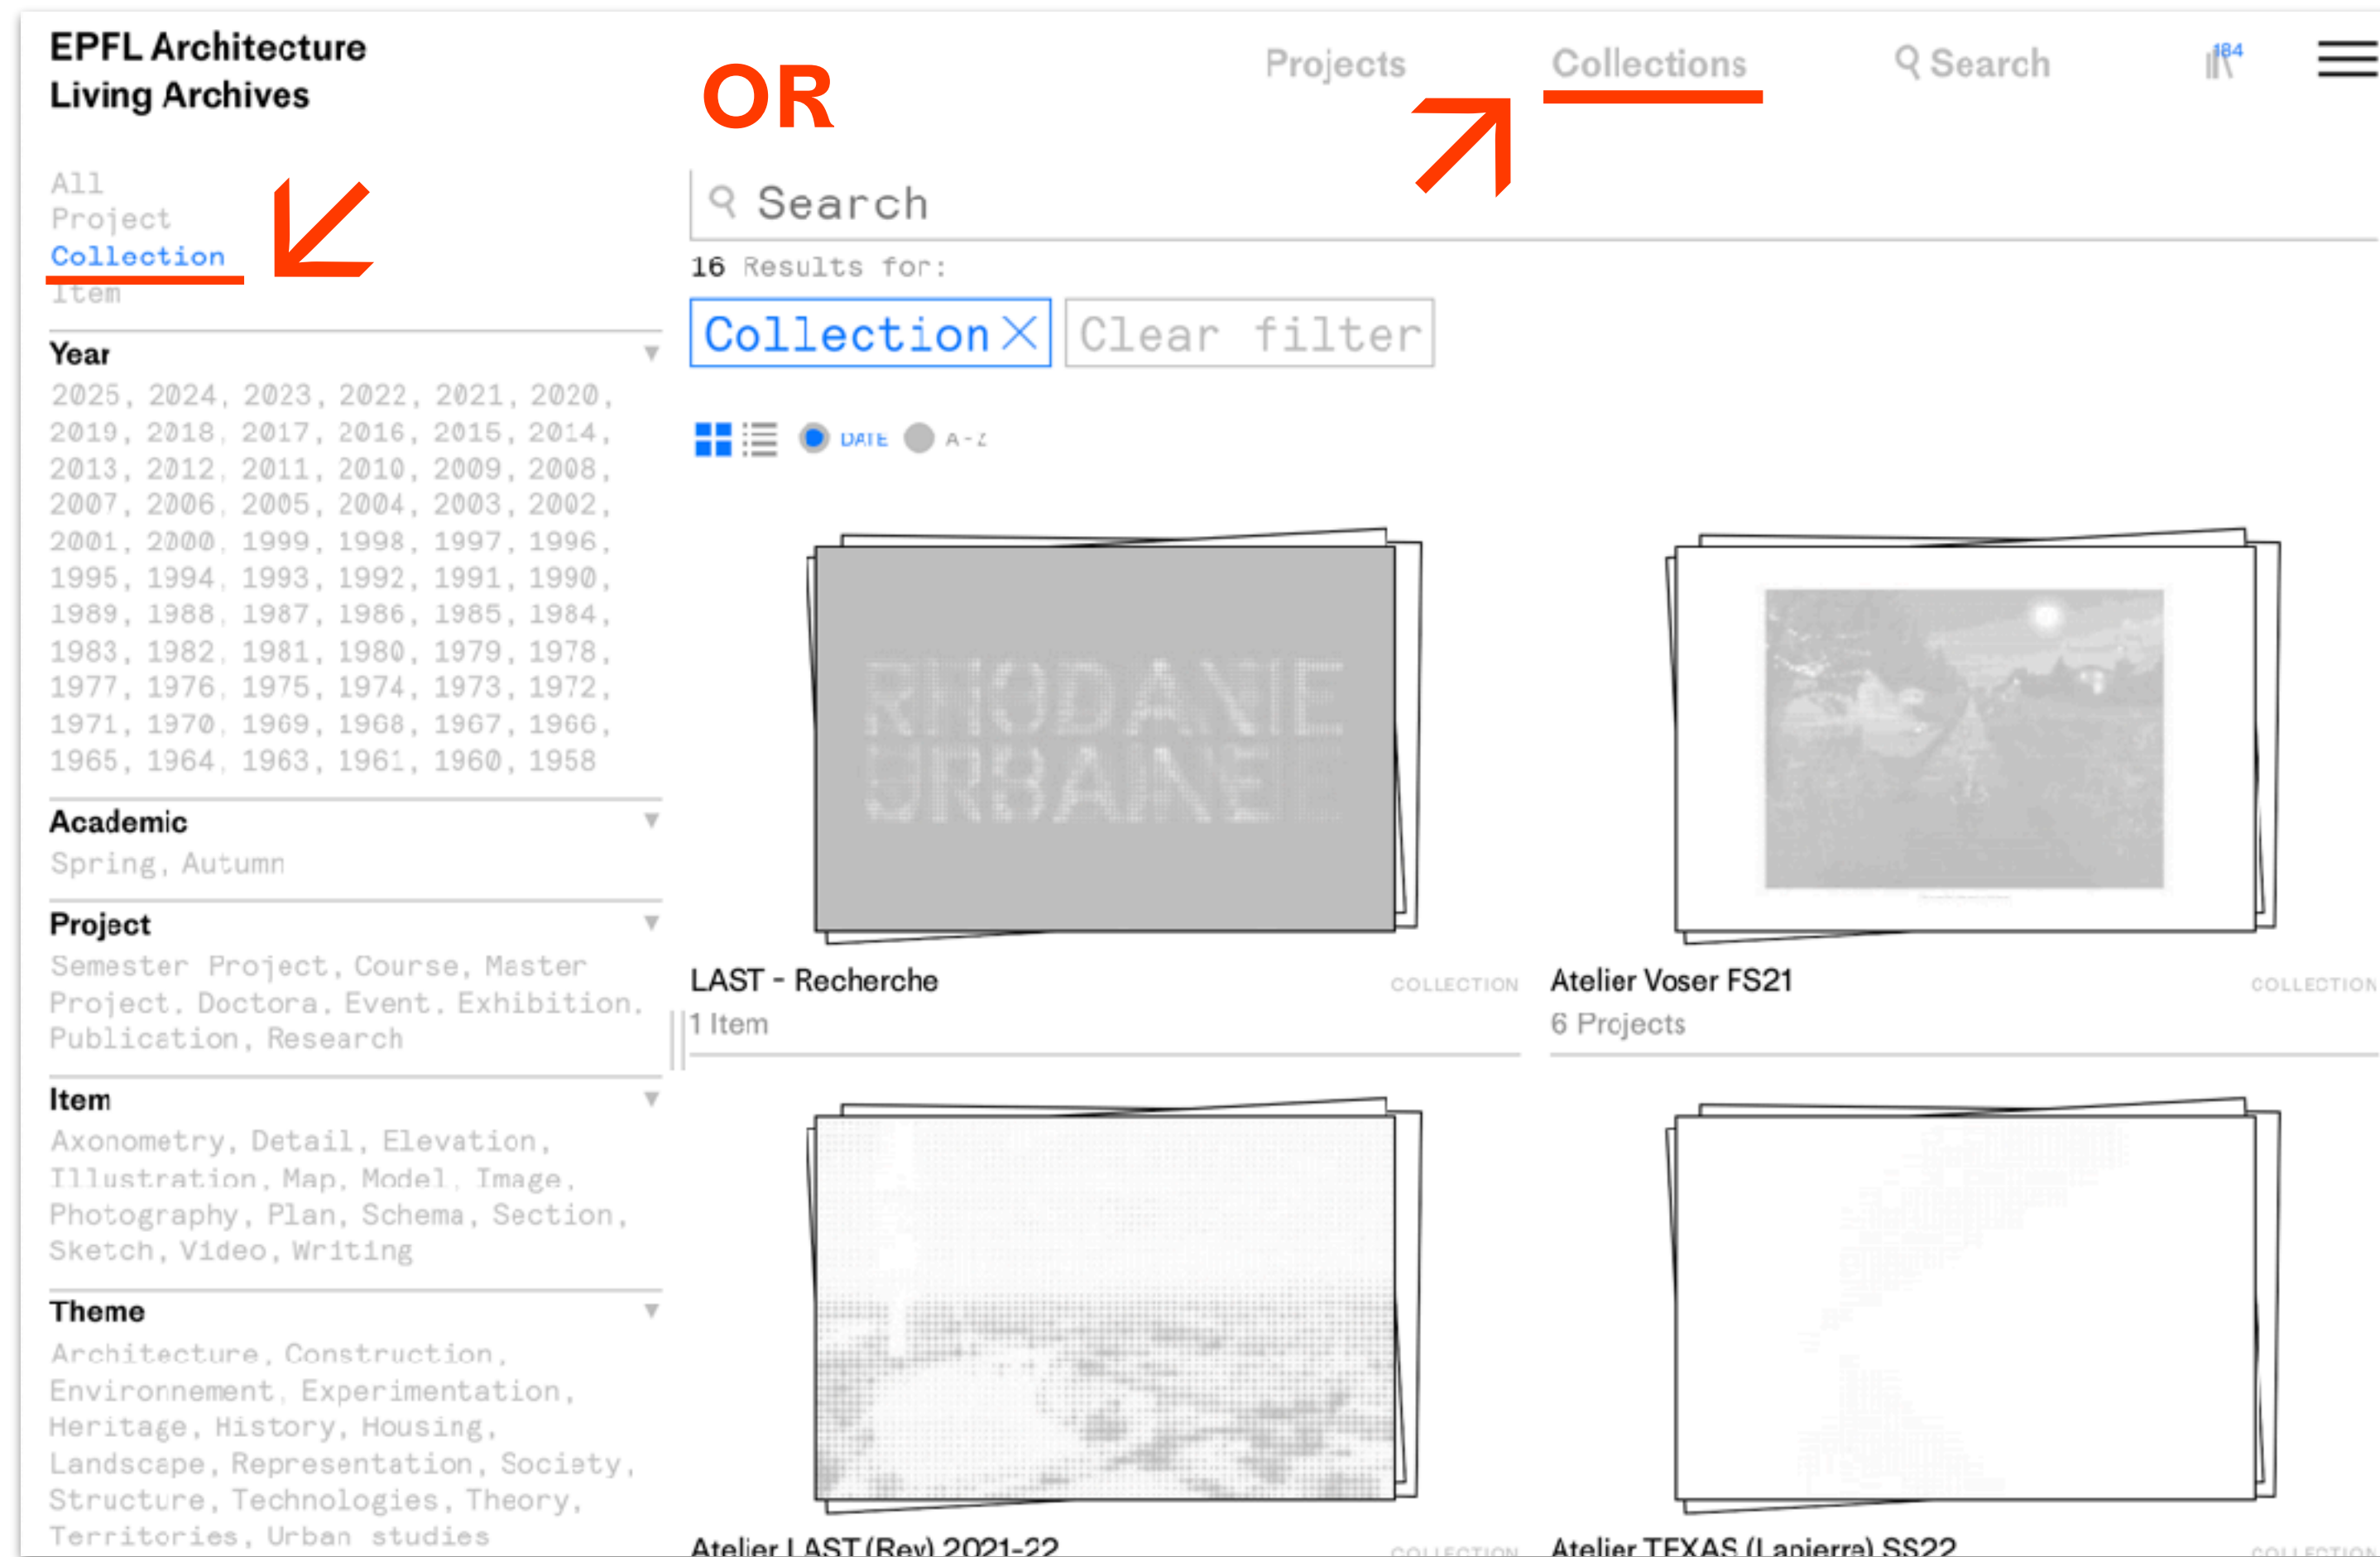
EPFL Architecture
Living Archives

OR

Projects Collections Search 184

All
Project
Collection
Item

Year
2025, 2024, 2023, 2022, 2021, 2020, 2019, 2018, 2017, 2016, 2015, 2014, 2013, 2012, 2011, 2010, 2009, 2008, 2007, 2006, 2005, 2004, 2003, 2002, 2001, 2000, 1999, 1998, 1997, 1996, 1995, 1994, 1993, 1992, 1991, 1990, 1989, 1988, 1987, 1986, 1985, 1984, 1983, 1982, 1981, 1980, 1979, 1978, 1977, 1976, 1975, 1974, 1973, 1972, 1971, 1970, 1969, 1968, 1967, 1966, 1965, 1964, 1963, 1961, 1960, 1958

Academic
Spring, Autumn

Project
Semester Project, Course, Master Project, Doctora, Event, Exhibition, Publication, Research

Item
Axonometry, Detail, Elevation, Illustration, Map, Model, Image, Photography, Plan, Schema, Section, Sketch, Video, Writing

Theme
Architecture, Construction, Environnement, Experimentation, Heritage, History, Housing, Landscape, Representation, Society, Structure, Technologies, Theory, Territories, Urban studies

Search

16 Results for:

Collection × Clear filter

DATE A-Z

RHODANIE URBAINE

LAST - Recherche COLLECTION
1 Item

Atelier Voser FS21 COLLECTION
6 Projects

Atelier LAST (Rev) 2021-22 COLLECTION

Atelier TEXAS (Lapierra) SS22 COLLECTION